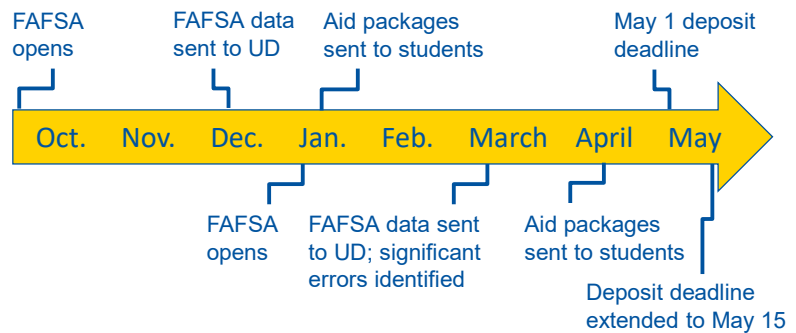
FAFSA opens

FAFSA data sent to UD

Aid packages sent to students

May 1 deposit deadline

Oct. Nov. Dec. Jan. Feb. March April May

FAFSA opens

FAFSA data sent to UD; significant errors identified

Aid packages sent to students

Deposit deadline extended to May 15